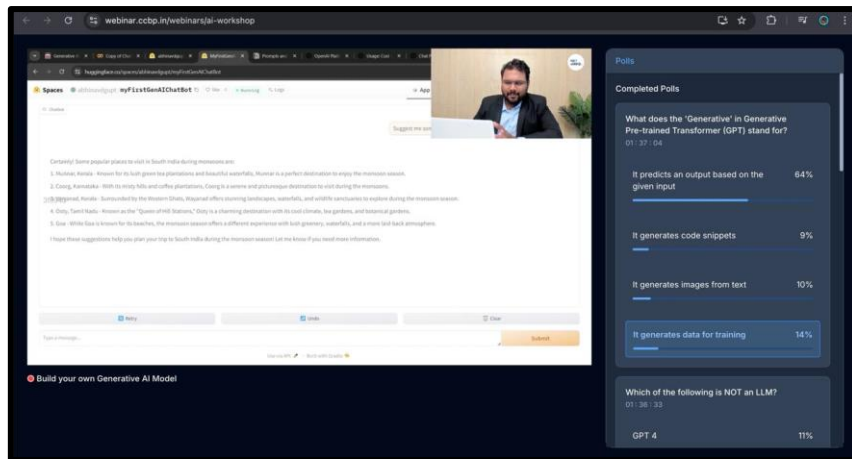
webinar.ccbp.in/webinars/ai-workshop

huggingface.co/spaces/abhinavdgupt/myFirstGenAIChatBot

Spaces abhinavdgupt myFirstGenAIChatBot

Running

Logs

App

Chatbot

Suggest me so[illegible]

Certainly! Some popular places to visit in South India during monsoons are:

1. Munnar, Kerala - Known for its lush green tea plantations and beautiful waterfalls, Munnar is a perfect destination to enjoy the monsoon season.

2. Coorg, Karnataka - With its misty hills and coffee plantations, Coorg is a serene and picturesque destination to visit during the monsoons.

3. Wayanad, Kerala - Surrounded by the Western Ghats, Wayanad offers stunning landscapes, waterfalls, and wildlife sanctuaries to explore during the monsoon season.

4. Ooty, Tamil Nadu - Known as the "Queen of Hill Stations," Ooty is a charming destination with its cool climate, tea gardens, and botanical gardens.

5. Goa - While Goa is known for its beaches, the monsoon season offers a different experience with lush greenery, waterfalls, and a more laid-back atmosphere.

I hope these suggestions help you plan your trip to South India during the monsoon season! Let me know if you need more information.

Retry

Undo

Clear

Type a message...

Submit

Use via API · Built with Gradio

Build your own Generative AI Model

Polls

Completed Polls

What does the 'Generative' in Generative Pre-trained Transformer (GPT) stand for?
01 : 37 : 04

It predicts an output based on the given input 64%

It generates code snippets 9%

It generates images from text 10%

It generates data for training 14%

Which of the following is NOT an LLM?
01 : 38 : 33

GPT 4 11%